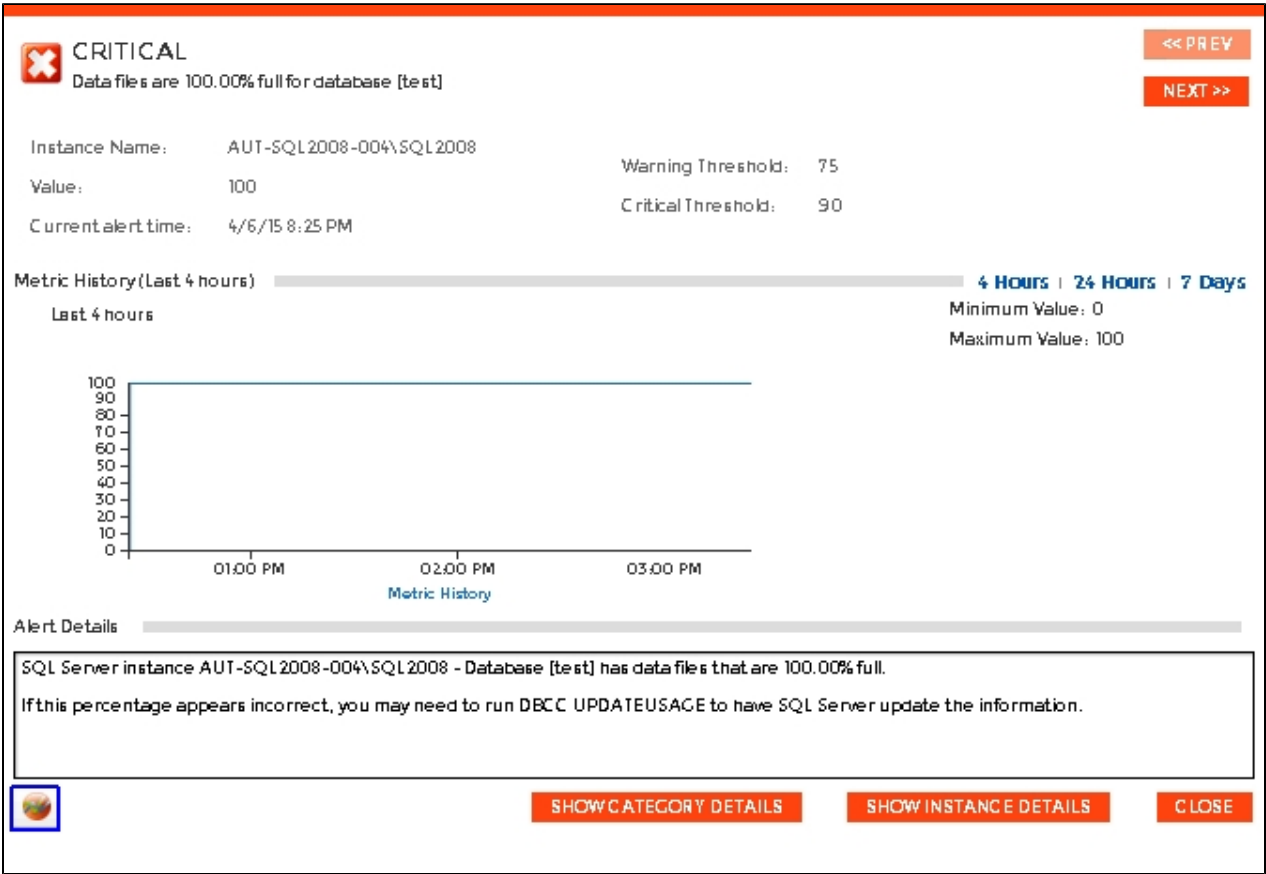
CRITICAL
Data files are 100.00% full for database [test]

<< PREV
NEXT >>

Instance Name: AUT-SQL2008-004\SQL2008
Value: 100
Current alert time: 4/6/15 8:25 PM

Warning Threshold: 75
Critical Threshold: 90

Metric History (Last 4 hours)
4 Hours | 24 Hours | 7 Days
Minimum Value: 0
Maximum Value: 100

Last 4 hours

100
90
80
70
60
50
40
30
20
10
0
01:00 PM 02:00 PM 03:00 PM
Metric History

Alert Details

SQL Server instance AUT-SQL2008-004\SQL2008 - Database [test] has data files that are 100.00% full.

If this percentage appears incorrect, you may need to run DBCC UPDATEUSAGE to have SQL Server update the information.

SHOW CATEGORY DETAILS
SHOW INSTANCE DETAILS
CLOSE